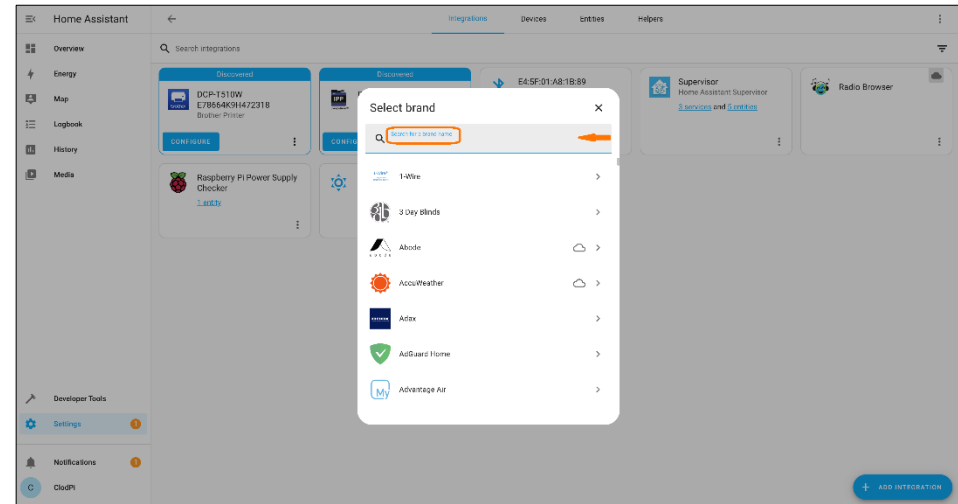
Home Assistant

Overview
Energy
Map
Logbook
History
Media

Developer Tools
Settings 1
Notifications 1
C ClodPi

Integrations Devices Entities Helpers

Search integrations

Discovered
DCP-T510W
E78664K9H472318
Brother Printer
CONFIGURE

Discovered
IPP
CONFIG

E4:5F:01:A8:1B:89

Supervisor
Home Assistant Supervisor
5 services and 5 entities

Radio Browser

Raspberry Pi Power Supply Checker
1 entity

Select brand

Search for a brand name

1-Wire
3 Day Blinds
Abode
AccuWeather
Adax
AdGuard Home
Advantage Air

+ ADD INTEGRATION